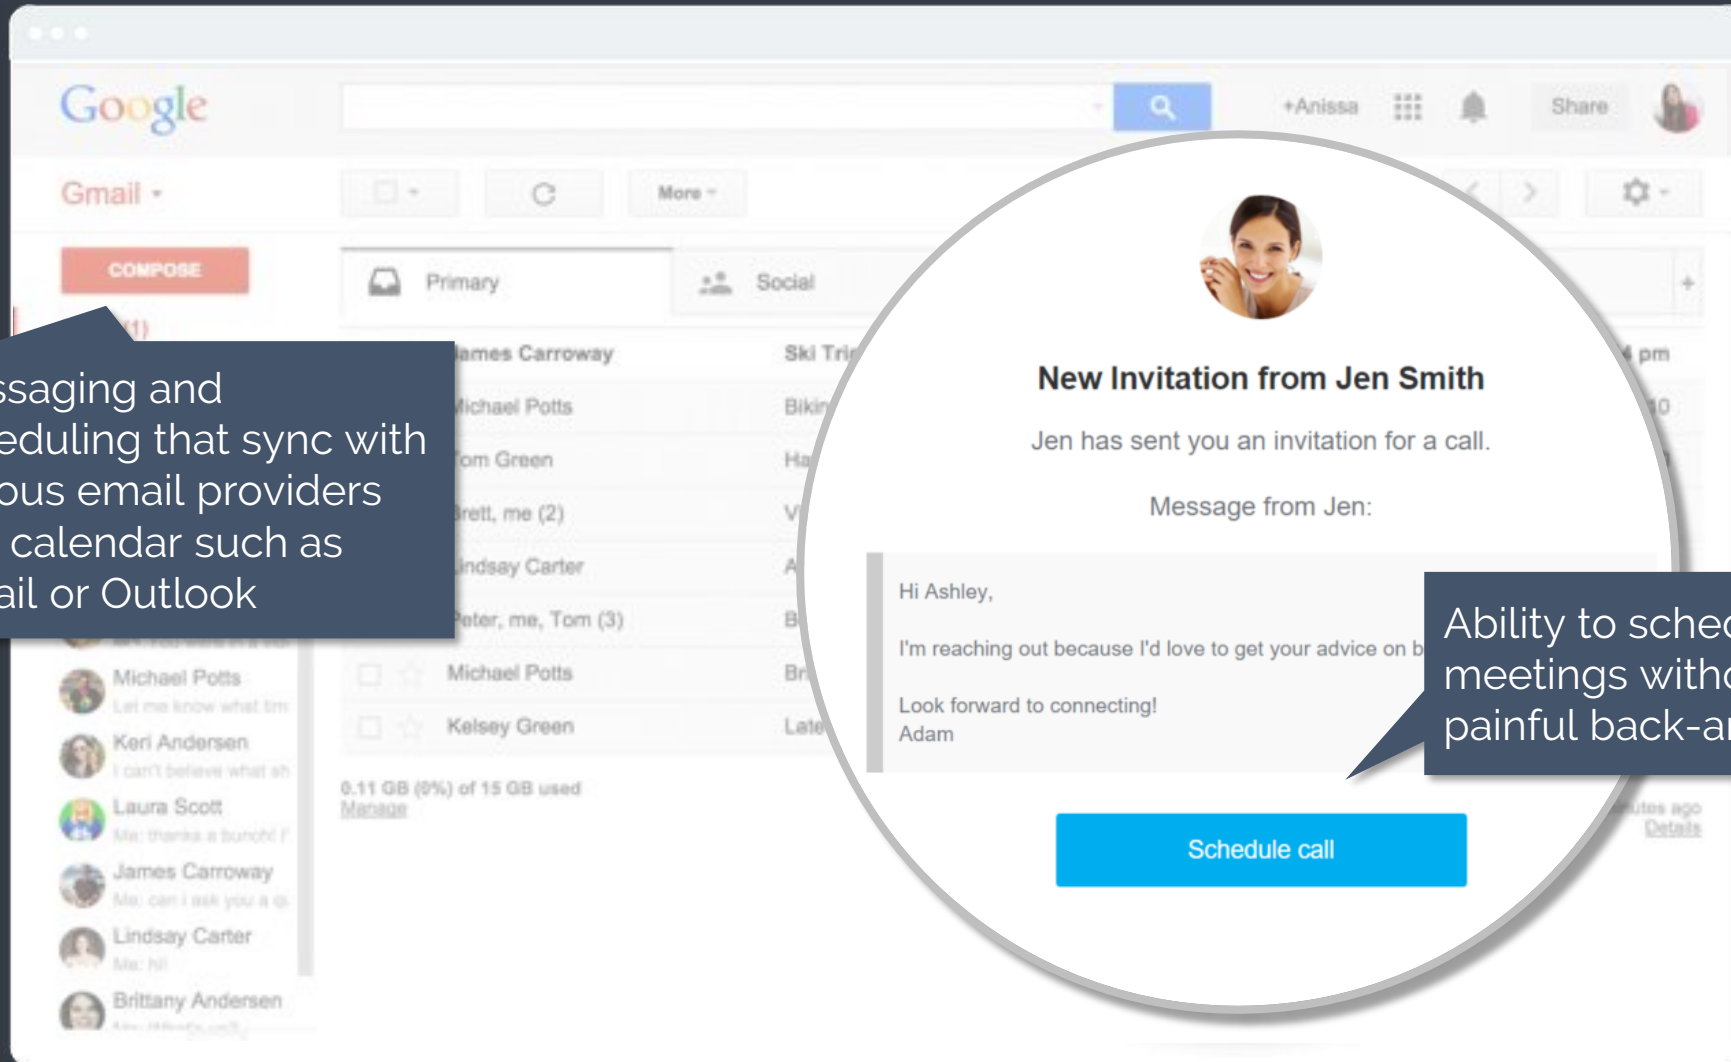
Google

+Anissa

Share

Gmail

More

COMPOSE

Primary

Social

(1)

ssaging and eduling that sync with ous email providers calendar such as ail or Outlook

ames Carroway

Ski Tri

ichael Potts

Bikin

om Green

Ha

rett, me (2)

V

ndsay Carter

A

eter, me, Tom (3)

B

Michael Potts

Br

Kelsey Green

Late

pm

10

0.11 GB (0%) of 15 GB used
Manage

Michael Potts
Let me know what tim

Keri Andersen
I can't believe what sh

Laura Scott
Me: thanks a bunch! I

James Carroway
Me: can I ask you a q

Lindsay Carter
Me: hi!

Brittany Andersen

New Invitation from Jen Smith

Jen has sent you an invitation for a call.

Message from Jen:

Hi Ashley,

I'm reaching out because I'd love to get your advice on b

Look forward to connecting!
Adam

Ability to sched meetings witho painful back-ar

utes ago
Details

Schedule call